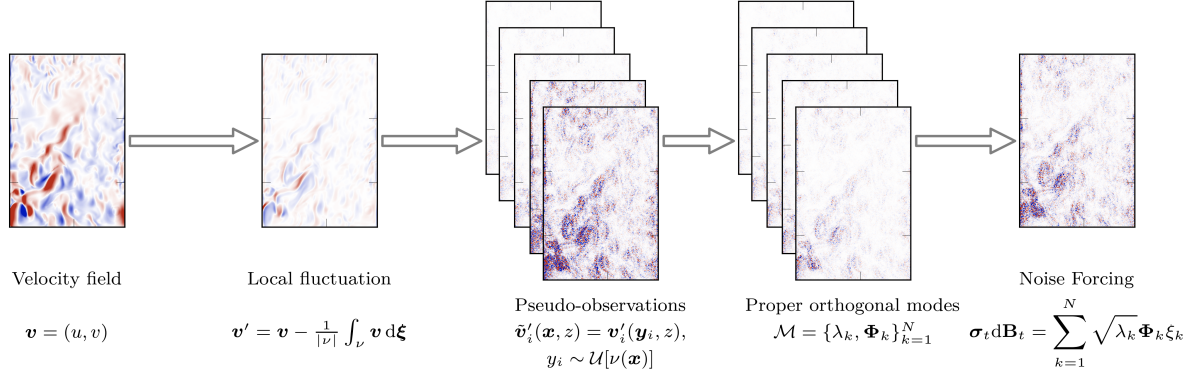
Velocity field

$\boldsymbol{v} = (u, v)$

Local fluctuation

$\boldsymbol{v}' = \boldsymbol{v} - \frac{1}{|\nu|} \int_{\nu} \boldsymbol{v} \, \mathrm{d}\boldsymbol{\xi}$

Pseudo-observations

$\tilde{\boldsymbol{v}}_i'(\boldsymbol{x}, z) = \boldsymbol{v}_i'(\boldsymbol{y}_i, z),$

$y_i \sim \mathcal{U}[\nu(\boldsymbol{x})]$

Proper orthogonal modes

$\mathcal{M} = \{\lambda_k, \boldsymbol{\Phi}_k\}_{k=1}^{N}$

Noise Forcing

$\boldsymbol{\sigma}_t \mathrm{d}\mathbf{B}_t = \sum_{k=1}^{N} \sqrt{\lambda_k} \boldsymbol{\Phi}_k \xi_k$